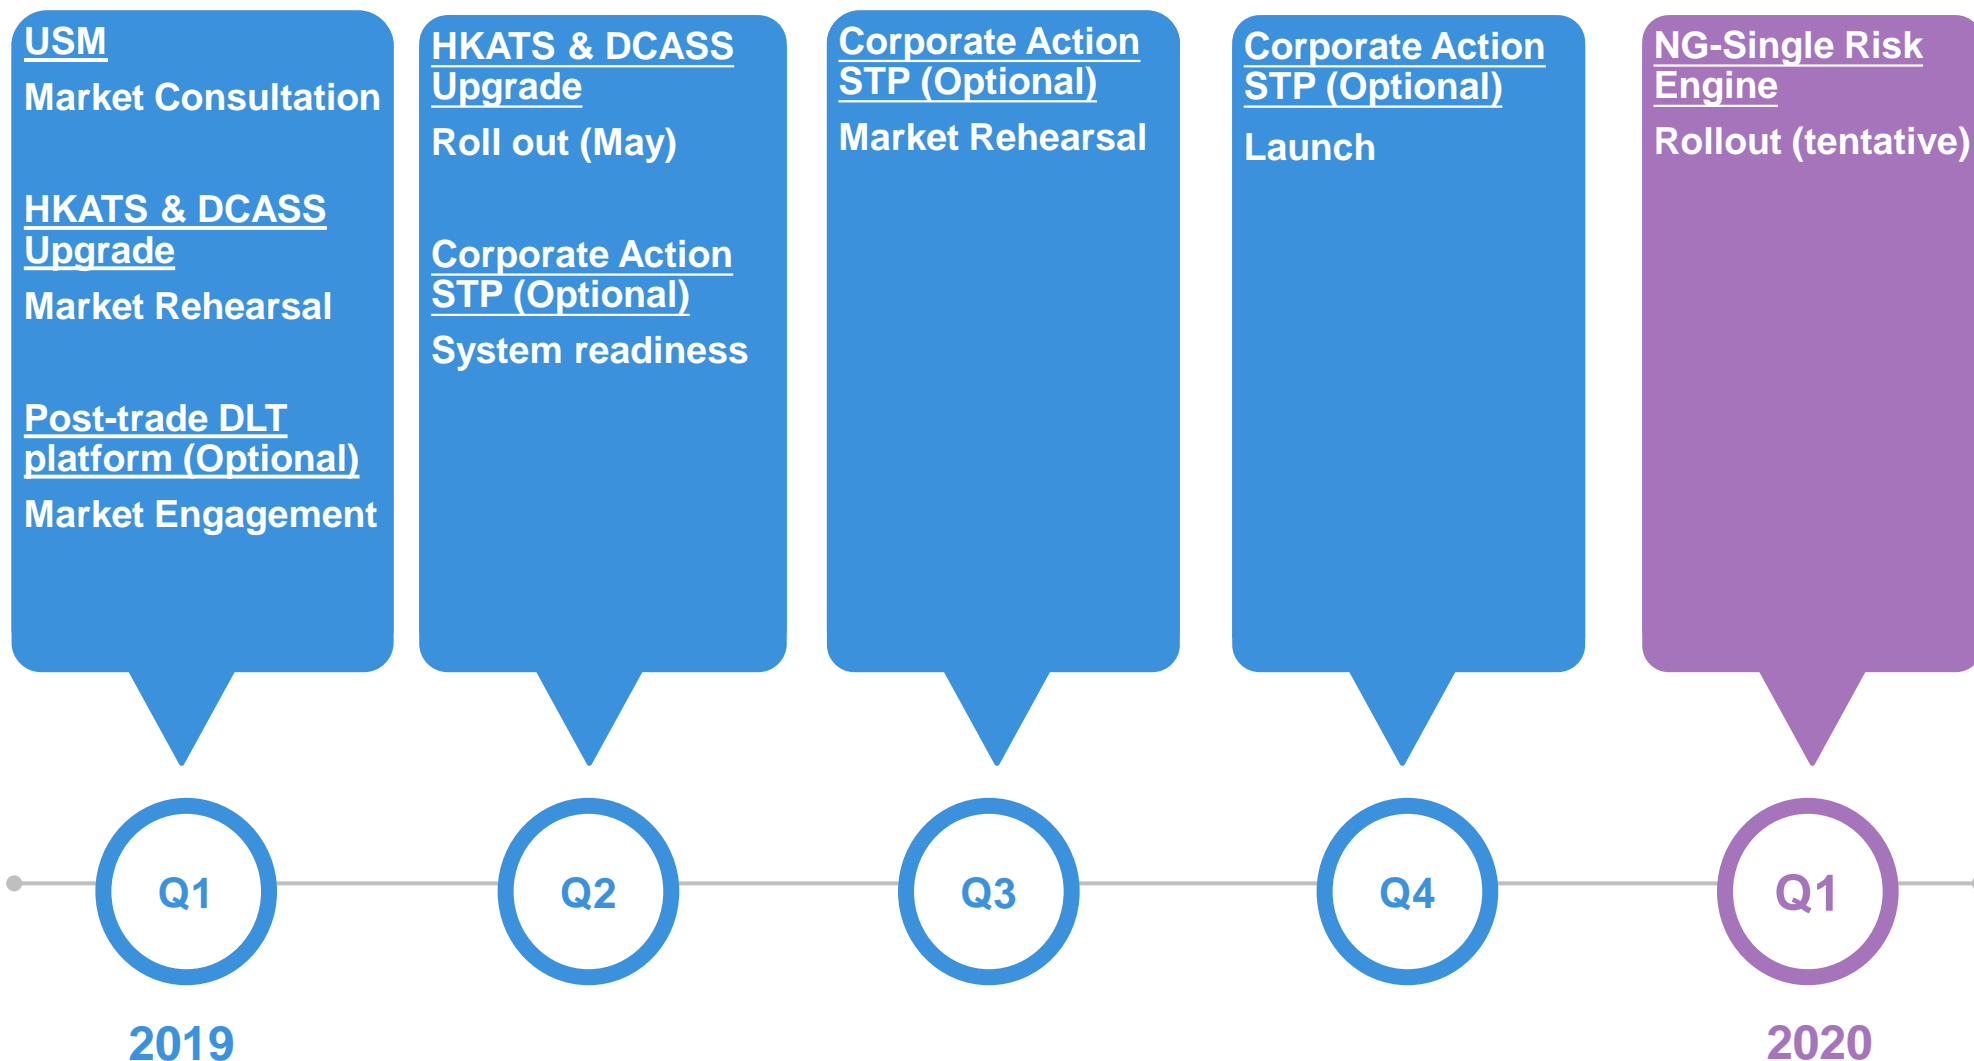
USM

Market Consultation

HKATS & DCASS Upgrade

Market Rehearsal

Post-trade DLT platform (Optional)

Market Engagement

HKATS & DCASS Upgrade

Roll out (May)

Corporate Action STP (Optional)

System readiness

Corporate Action STP (Optional)

Market Rehearsal

Corporate Action STP (Optional)

Launch

NG-Single Risk Engine

Rollout (tentative)

Q1

Q2

Q3

Q4

Q1

2019

2020